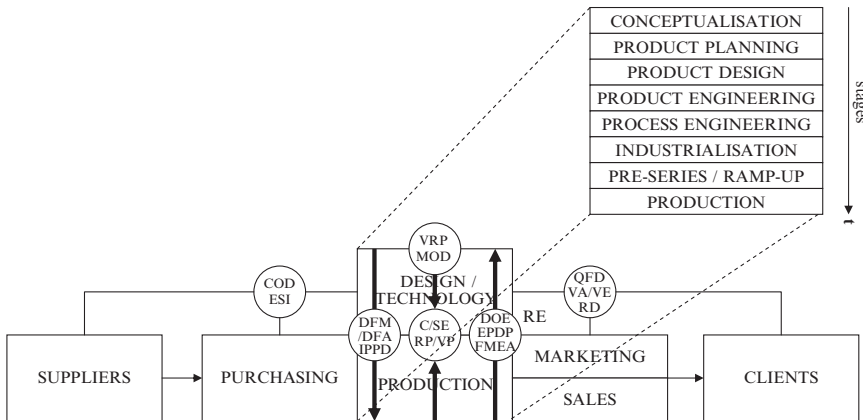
CONCEPTUALISATION
PRODUCT PLANNING
PRODUCT DESIGN
PRODUCT ENGINEERING
PROCESS ENGINEERING
INDUSTRIALISATION
PRE-SERIES / RAMP-UP
PRODUCTION

stages

t

VRP
MOD

COD
ESI

DESIGN / TECHNOLOGY

QFD
VA/VE
RD

DFM
/DFA
IPPD

C/SE
RP/VP

DOE
EPDP
FMEA

RE

SUPPLIERS

PURCHASING

PRODUCTION

MARKETING

SALES

CLIENTS